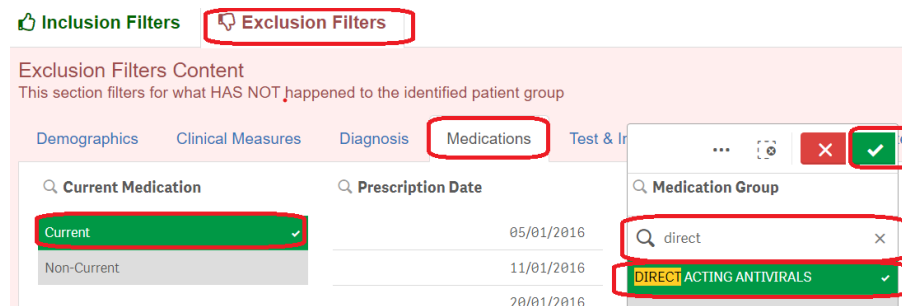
Inclusion Filters
Exclusion Filters

Exclusion Filters Content
This section filters for what HAS NOT happened to the identified patient group

Demographics
Clinical Measures
Diagnosis
Medications
Test & In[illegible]

Current Medication
Current
Non-Current

Prescription Date
05/01/2016
11/01/2016
20/01/2016

Medication Group
direct
DIRECT ACTING ANTIVIRALS